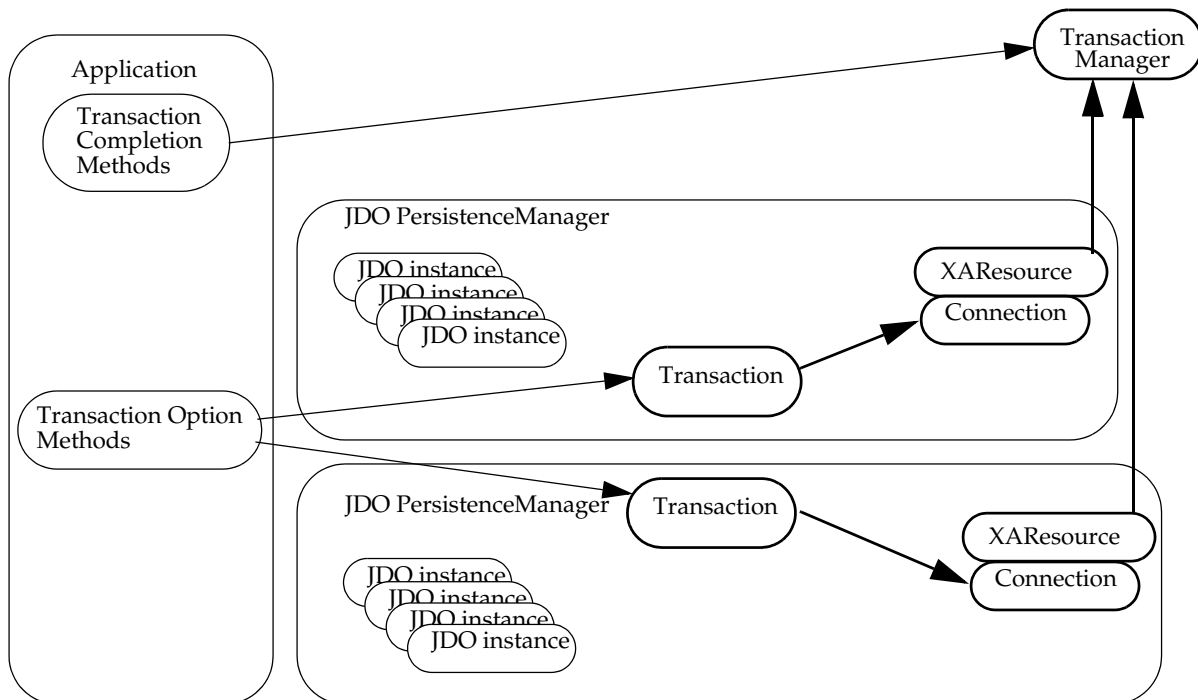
Application

Transaction Completion Methods

Transaction Manager

JDO PersistenceManager

JDO instance
JDO instance
JDO instance
JDO instance

XAResource

Connection

Transaction

Transaction Option Methods

JDO PersistenceManager

Transaction

XAResource

Connection

JDO instance
JDO instance
JDO instance
JDO instance